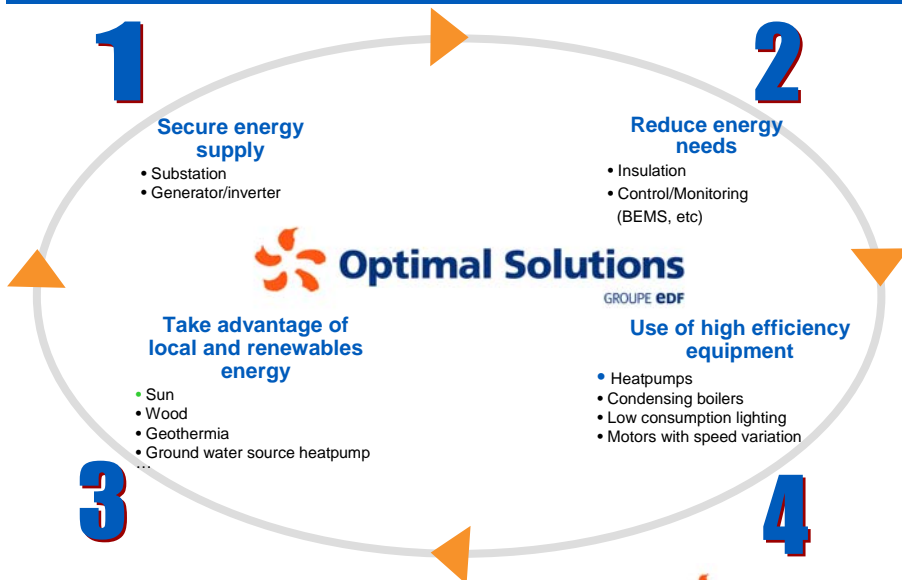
1

Secure energy supply
• Substation
• Generator/inverter

2

Reduce energy needs
• Insulation
• Control/Monitoring (BEMS, etc)

Optimal Solutions
GROUPE EDF

Take advantage of local and renewables energy
• Sun
• Wood
• Geothermia
• Ground water source heatpump
…

3

Use of high efficiency equipment
• Heatpumps
• Condensing boilers
• Low consumption lighting
• Motors with speed variation

4